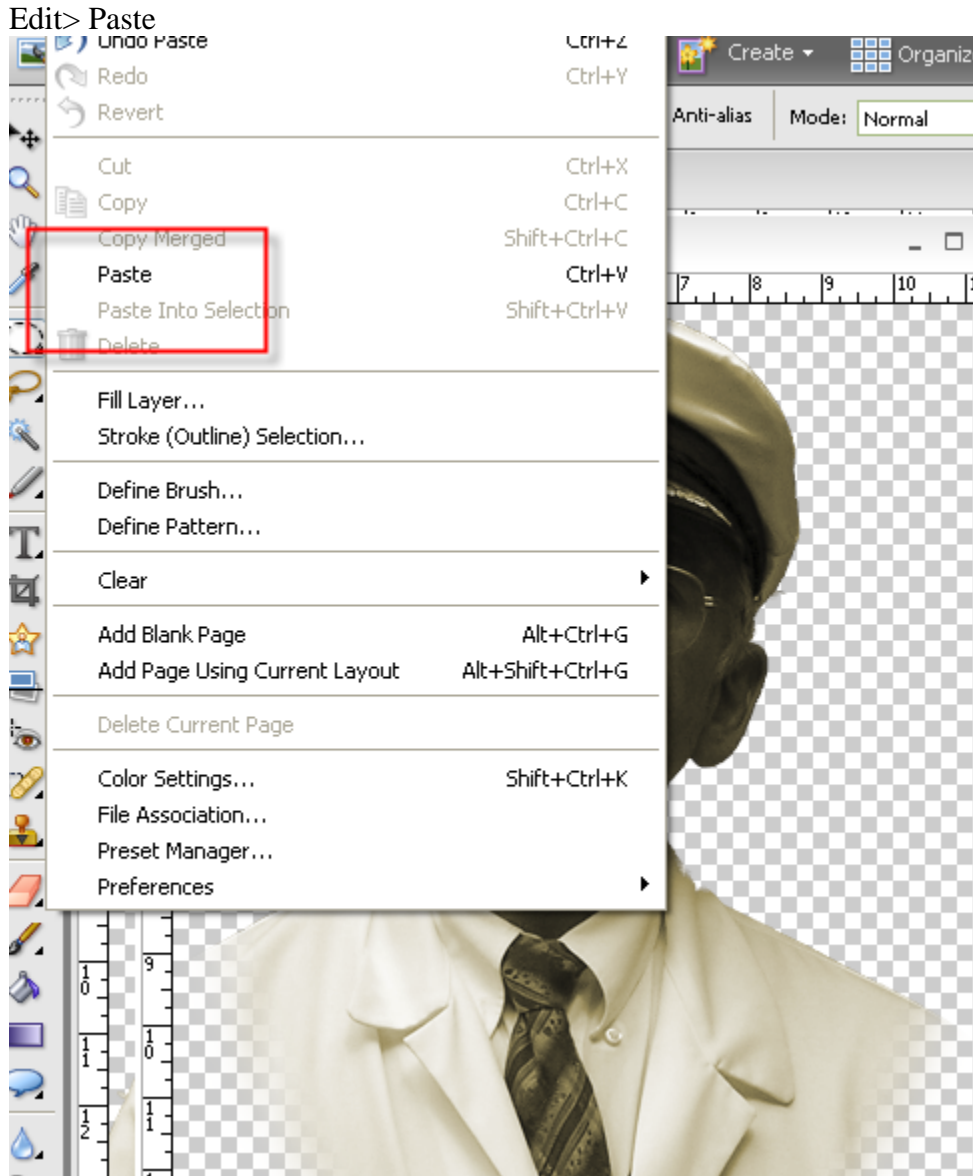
Edit> Paste

Undo Paste Ctrl+Z
Redo Ctrl+Y
Revert

Cut Ctrl+X
Copy Ctrl+C
Copy Merged Shift+Ctrl+C
Paste Ctrl+V
Paste Into Selection Shift+Ctrl+V
Delete

Fill Layer...
Stroke (Outline) Selection...

Define Brush...
Define Pattern...

Clear

Add Blank Page Alt+Ctrl+G
Add Page Using Current Layout Alt+Shift+Ctrl+G

Delete Current Page

Color Settings... Shift+Ctrl+K
File Association...
Preset Manager...
Preferences

Create
Organiz
Anti-alias
Mode: Normal

7 8 9 10
9
10
11
12